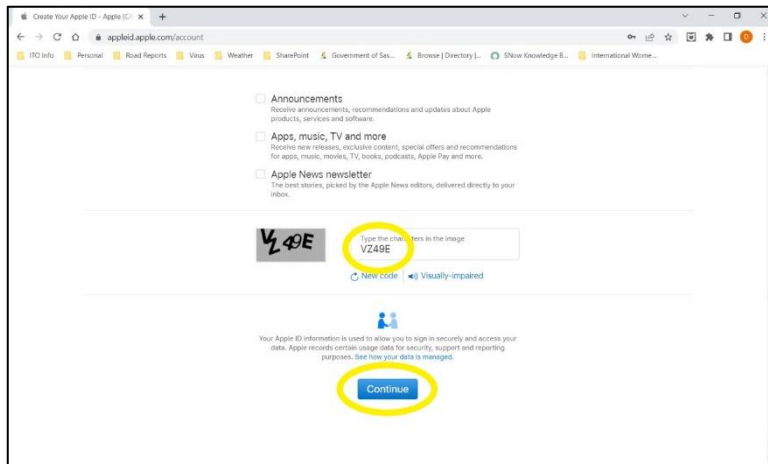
Create Your Apple ID - Apple (CA ×

appleid.apple.com/account

ITO Info Personal Road Reports Virus Weather SharePoint Government of Sas... Browse | Directory |... SNow Knowledge B... International Wome...

Announcements
Receive announcements, recommendations and updates about Apple products, services and software.

Apps, music, TV and more
Receive new releases, exclusive content, special offers and recommendations for apps, music, movies, TV, books, podcasts, Apple Pay and more.

Apple News newsletter
The best stories, picked by the Apple News editors, delivered directly to your inbox.

VZ49E

Type the characters in the image
VZ49E

New code Visually-impaired

Your Apple ID information is used to allow you to sign in securely and access your data. Apple records certain usage data for security, support and reporting purposes. See how your data is managed.

Continue